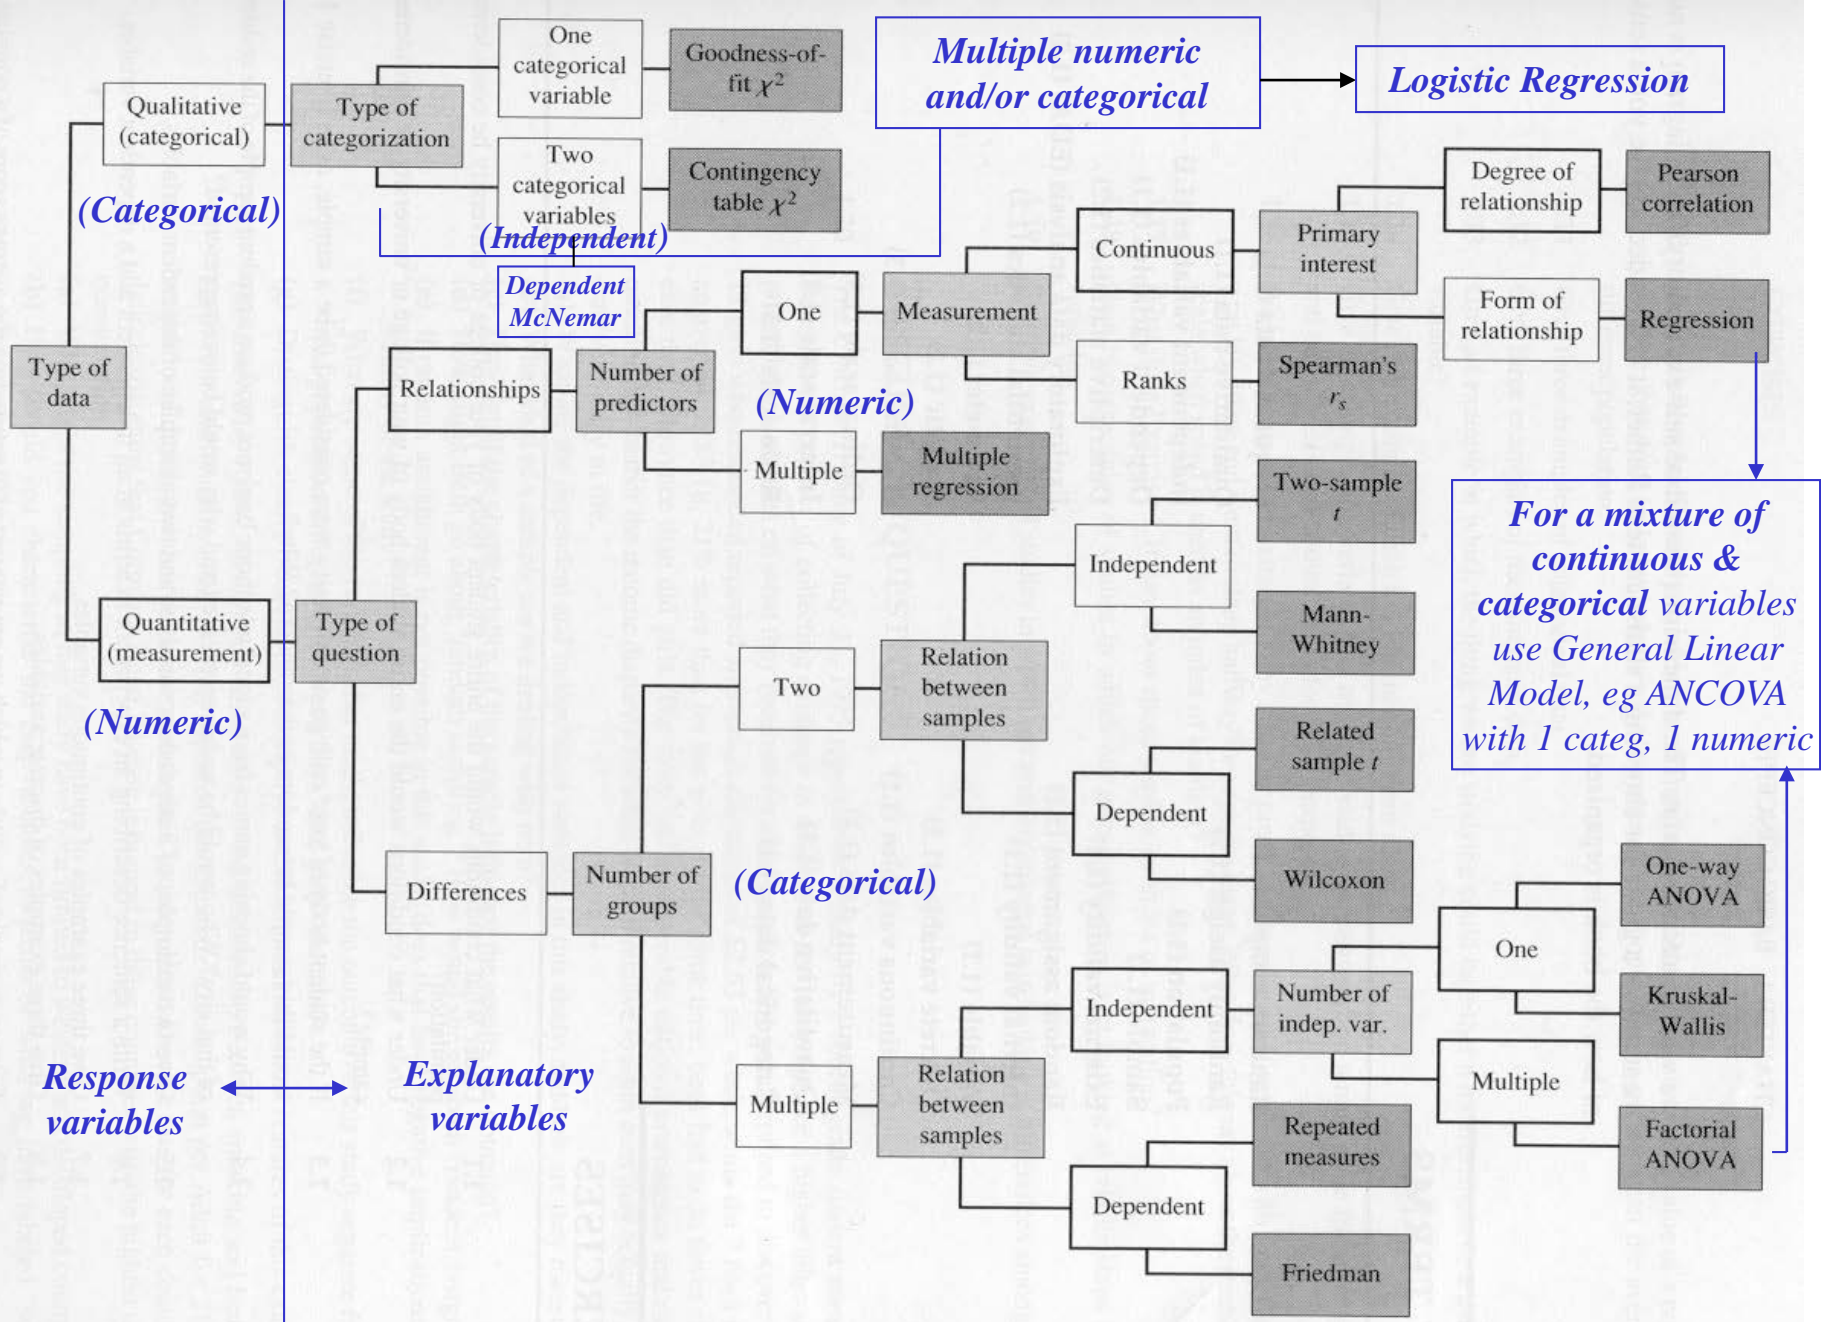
Type of data

Qualitative (categorical)

(Categorical)

Type of categorization

One categorical variable

Goodness-of-fit $\chi^2$

Two categorical variables

Contingency table $\chi^2$

(Independent)

Dependent McNemar

Multiple numeric and/or categorical

Logistic Regression

Quantitative (measurement)

(Numeric)

Type of question

Relationships

Number of predictors

One

Measurement

Continuous

Primary interest

Degree of relationship

Pearson correlation

Form of relationship

Regression

Ranks

Spearman's $r_s$

(Numeric)

Multiple

Multiple regression

For a mixture of continuous & categorical variables use General Linear Model, eg ANCOVA with 1 categ, 1 numeric

Differences

Number of groups

(Categorical)

Two

Relation between samples

Independent

Two-sample $t$

Mann-Whitney

Dependent

Related sample $t$

Wilcoxon

Multiple

Relation between samples

Independent

Number of indep. var.

One

One-way ANOVA

Kruskal-Wallis

Multiple

Factorial ANOVA

Dependent

Repeated measures

Friedman

Response variables

Explanatory variables